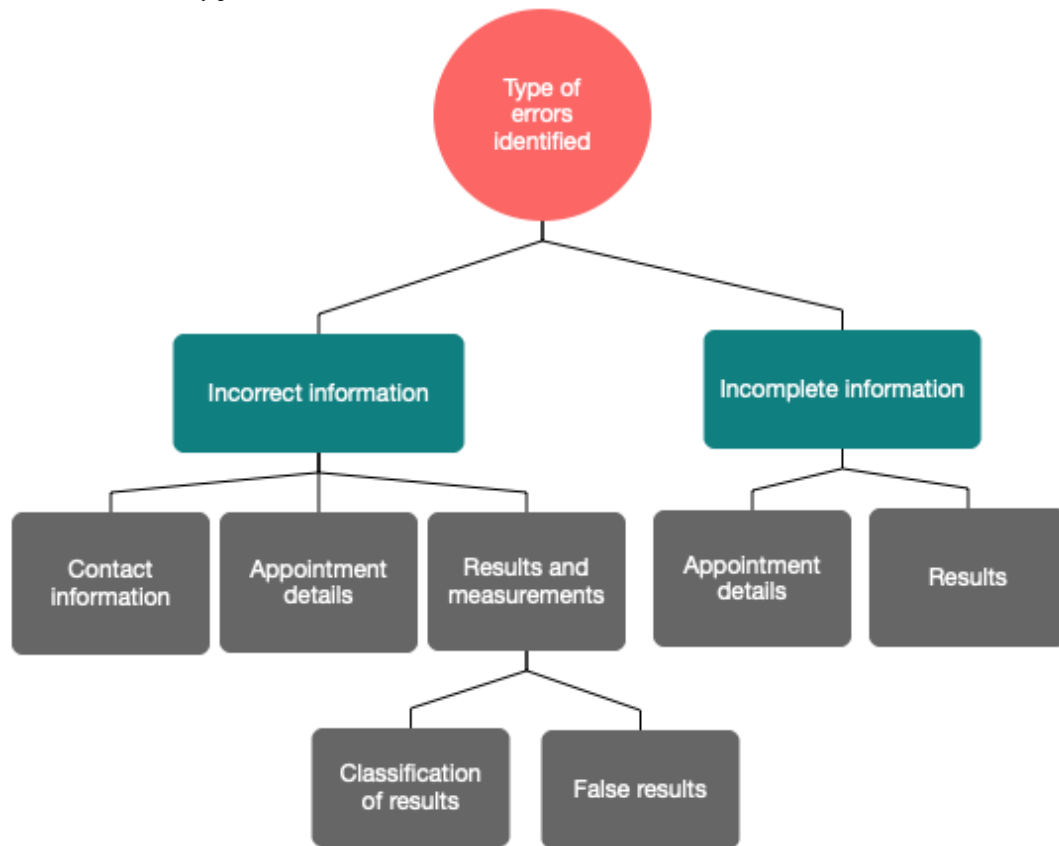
Type of errors identified

Incorrect information

Incomplete information

Contact information

Appointment details

Results and measurements

Appointment details

Results

Classification of results

False results